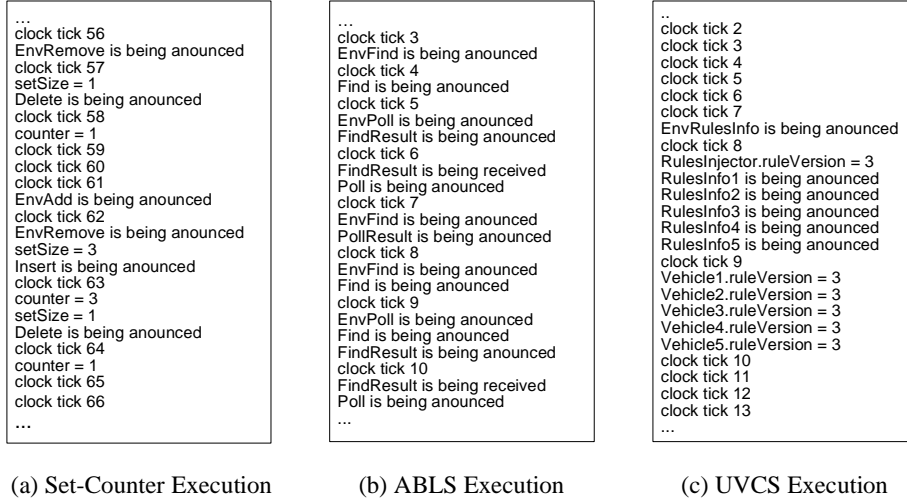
...
clock tick 56
EnvRemove is being anounced
clock tick 57
setSize = 1
Delete is being anounced
clock tick 58
counter = 1
clock tick 59
clock tick 60
clock tick 61
EnvAdd is being anounced
clock tick 62
EnvRemove is being anounced
setSize = 3
Insert is being anounced
clock tick 63
counter = 3
setSize = 1
Delete is being anounced
clock tick 64
counter = 1
clock tick 65
clock tick 66
...

(a) Set-Counter Execution

...
clock tick 3
EnvFind is being anounced
clock tick 4
Find is being anounced
clock tick 5
EnvPoll is being anounced
FindResult is being anounced
clock tick 6
FindResult is being received
Poll is being anounced
clock tick 7
EnvFind is being anounced
PollResult is being anounced
clock tick 8
EnvFind is being anounced
Find is being anounced
clock tick 9
EnvPoll is being anounced
Find is being anounced
FindResult is being anounced
clock tick 10
FindResult is being received
Poll is being anounced
...

(b) ABLS Execution

..
clock tick 2
clock tick 3
clock tick 4
clock tick 5
clock tick 6
clock tick 7
EnvRulesInfo is being anounced
clock tick 8
RulesInjector.ruleVersion = 3
RulesInfo1 is being anounced
RulesInfo2 is being anounced
RulesInfo3 is being anounced
RulesInfo4 is being anounced
RulesInfo5 is being anounced
clock tick 9
Vehicle1.ruleVersion = 3
Vehicle2.ruleVersion = 3
Vehicle3.ruleVersion = 3
Vehicle4.ruleVersion = 3
Vehicle5.ruleVersion = 3
clock tick 10
clock tick 11
clock tick 12
clock tick 13
...

(c) UVCS Execution